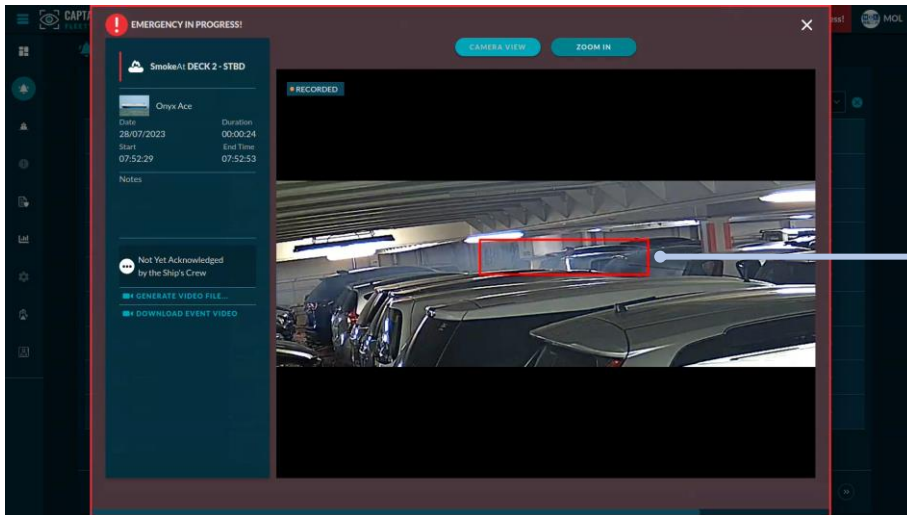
CAPTA

EMERGENCY IN PROGRESS!

CAMERA VIEW

ZOOM IN

SmokeAt DECK 2 - STBD

Onyx Ace

Date
28/07/2023

Duration
00:00:24

Start
07:52:29

End Time
07:52:53

Notes

Not Yet Acknowledged by the Ship's Crew

GENERATE VIDEO FILE...

DOWNLOAD EVENT VIDEO

RECORDED

MOL